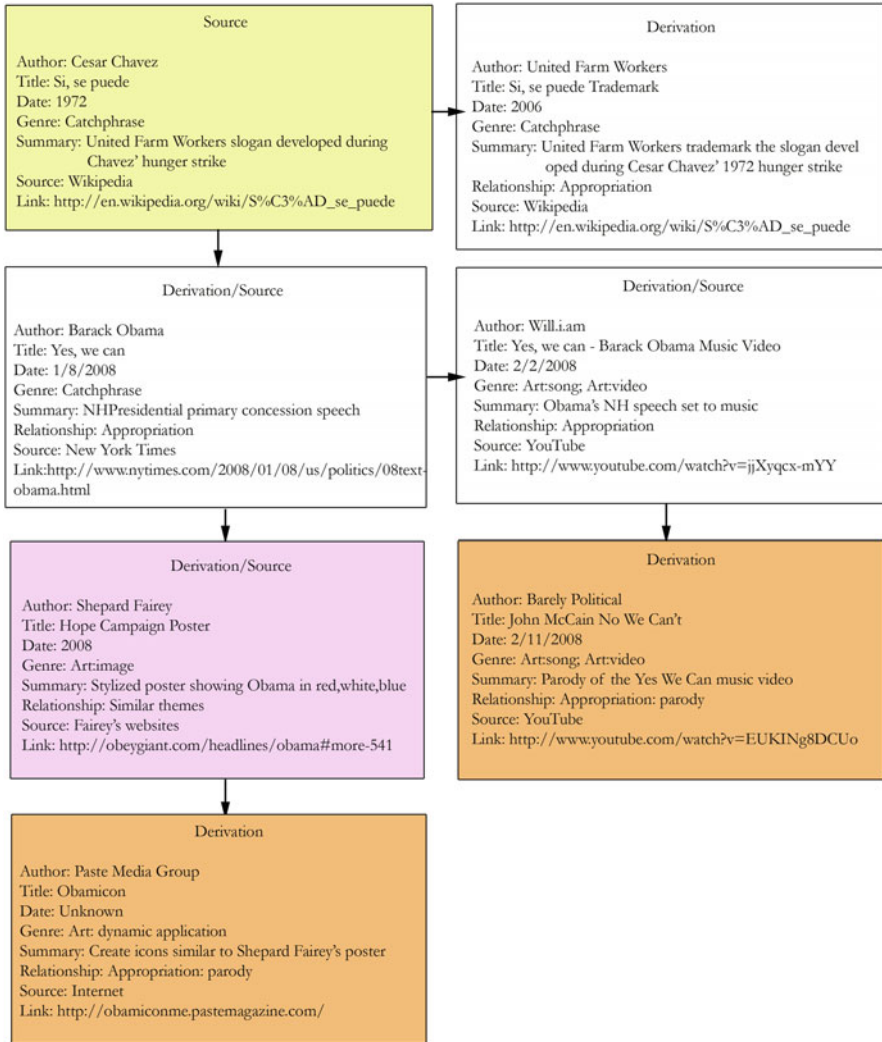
Source

Author: Cesar Chavez
Title: Si, se puede
Date: 1972
Genre: Catchphrase
Summary: United Farm Workers slogan developed during Chavez' hunger strike
Source: Wikipedia
Link: http://en.wikipedia.org/wiki/S%C3%AD_se_puede

Derivation

Author: United Farm Workers
Title: Si, se puede Trademark
Date: 2006
Genre: Catchphrase
Summary: United Farm Workers trademark the slogan developed during Cesar Chavez' 1972 hunger strike
Relationship: Appropriation
Source: Wikipedia
Link: http://en.wikipedia.org/wiki/S%C3%AD_se_puede

Derivation/Source

Author: Barack Obama
Title: Yes, we can
Date: 1/8/2008
Genre: Catchphrase
Summary: NHPresidential primary concession speech
Relationship: Appropriation
Source: New York Times
Link:http://www.nytimes.com/2008/01/08/us/politics/08text-obama.html

Derivation/Source

Author: Will.i.am
Title: Yes, we can - Barack Obama Music Video
Date: 2/2/2008
Genre: Art:song; Art:video
Summary: Obama's NH speech set to music
Relationship: Appropriation
Source: YouTube
Link: http://www.youtube.com/watch?v=jjXyqcx-mYY

Derivation/Source

Author: Shepard Fairey
Title: Hope Campaign Poster
Date: 2008
Genre: Art:image
Summary: Stylized poster showing Obama in red,white,blue
Relationship: Similar themes
Source: Fairey's websites
Link: http://obeygiant.com/headlines/obama#more-541

Derivation

Author: Barely Political
Title: John McCain No We Can't
Date: 2/11/2008
Genre: Art:song; Art:video
Summary: Parody of the Yes We Can music video
Relationship: Appropriation: parody
Source: YouTube
Link: http://www.youtube.com/watch?v=EUKINg8DCUo

Derivation

Author: Paste Media Group
Title: Obamicon
Date: Unknown
Genre: Art: dynamic application
Summary: Create icons similar to Shepard Fairey's poster
Relationship: Appropriation: parody
Source: Internet
Link: http://obamiconme.pastemagazine.com/